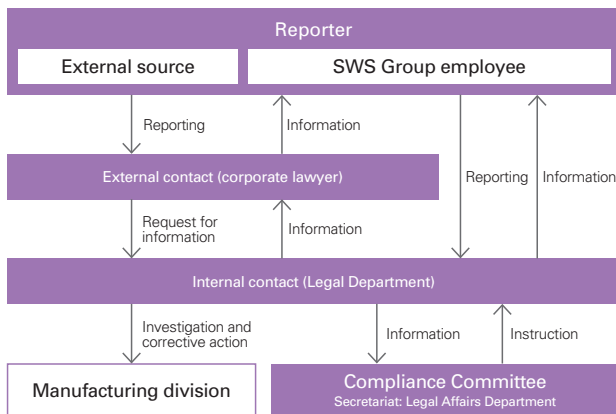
Reporter

External source

SWS Group employee

Reporting

Information

External contact (corporate lawyer)

Reporting

Information

Request for information

Information

Internal contact (Legal Department)

Investigation and corrective action

Information

Instruction

Manufacturing division

Compliance Committee
Secretariat: Legal Affairs Department